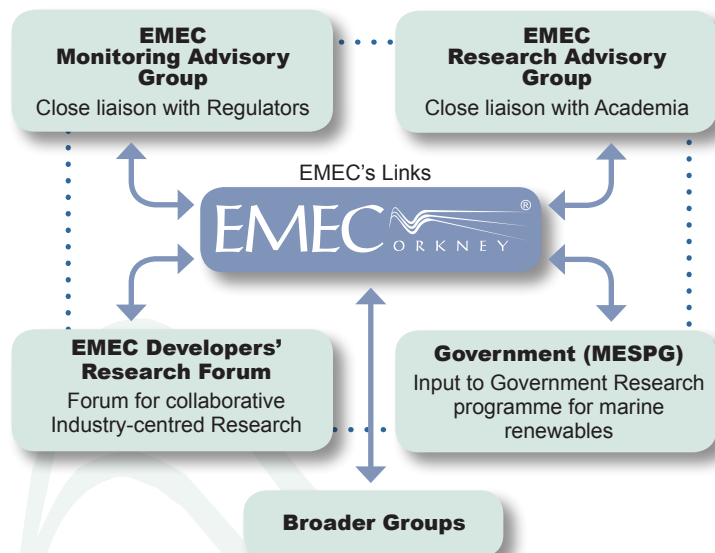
EMEC
Monitoring Advisory Group
Close liaison with Regulators

EMEC
Research Advisory Group
Close liaison with Academia

EMEC's Links

EMEC ORKNEY ®

EMEC Developers' Research Forum
Forum for collaborative Industry-centred Research

Government (MESPG)
Input to Government Research programme for marine renewables

Broader Groups